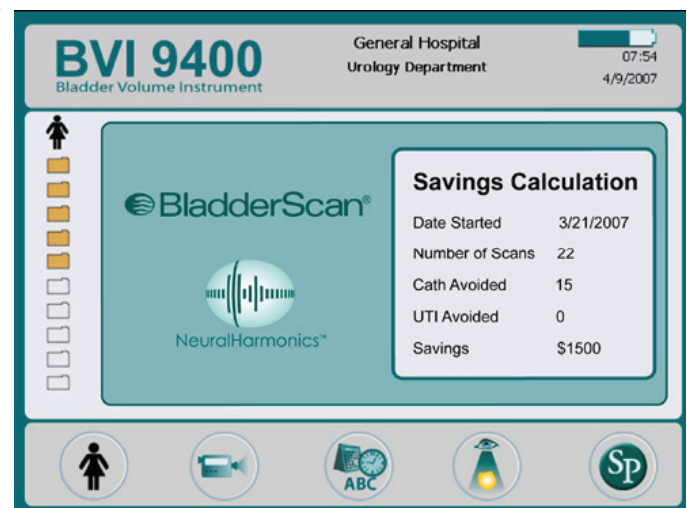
BVI 9400
Bladder Volume Instrument

General Hospital
Urology Department

07:54
4/9/2007

BladderScan®

NeuralHarmonics™

Savings Calculation

| | |
|---|---|
| Date Started | 3/21/2007 |
| Number of Scans | 22 |
| Cath Avoided | 15 |
| UTI Avoided | 0 |
| Savings | $1500 |

ABC

SP